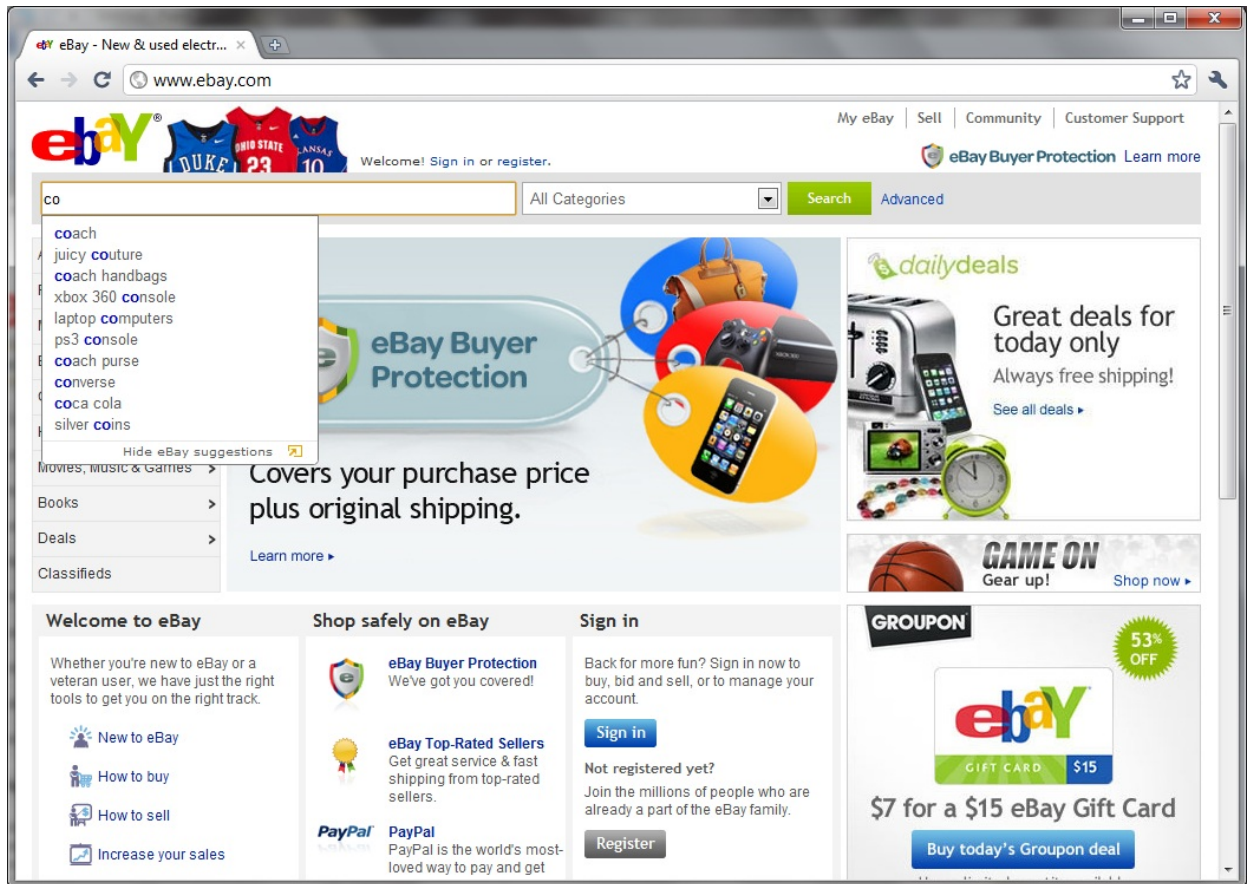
eBay - New & used electr...

www.ebay.com

ebay®

DUKE OHIO STATE 23 KANSAS 10

Welcome! Sign in or register.

My eBay | Sell | Community | Customer Support

eBay Buyer Protection Learn more

co

All Categories

Search Advanced

coach
juicy couture
coach handbags
xbox 360 console
laptop computers
ps3 console
coach purse
converse
coca cola
silver coins
Hide eBay suggestions

Movies, Music & Games
Books
Deals
Classifieds

eBay Buyer Protection

Covers your purchase price plus original shipping.

Learn more ▸

dailydeals

Great deals for today only

Always free shipping!

See all deals ▸

GAME ON
Gear up!
Shop now ▸

Welcome to eBay

Whether you're new to eBay or a veteran user, we have just the right tools to get you on the right track.

New to eBay
How to buy
How to sell
Increase your sales

Shop safely on eBay

eBay Buyer Protection
We've got you covered!

eBay Top-Rated Sellers
Get great service & fast shipping from top-rated sellers.

PayPal
PayPal
PayPal is the world's most-loved way to pay and get

Sign in

Back for more fun? Sign in now to buy, bid and sell, or to manage your account.

Sign in

Not registered yet?

Join the millions of people who are already a part of the eBay family.

Register

GROUPON

53% OFF

ebay
GIFT CARD $15

$7 for a $15 eBay Gift Card

Buy today's Groupon deal